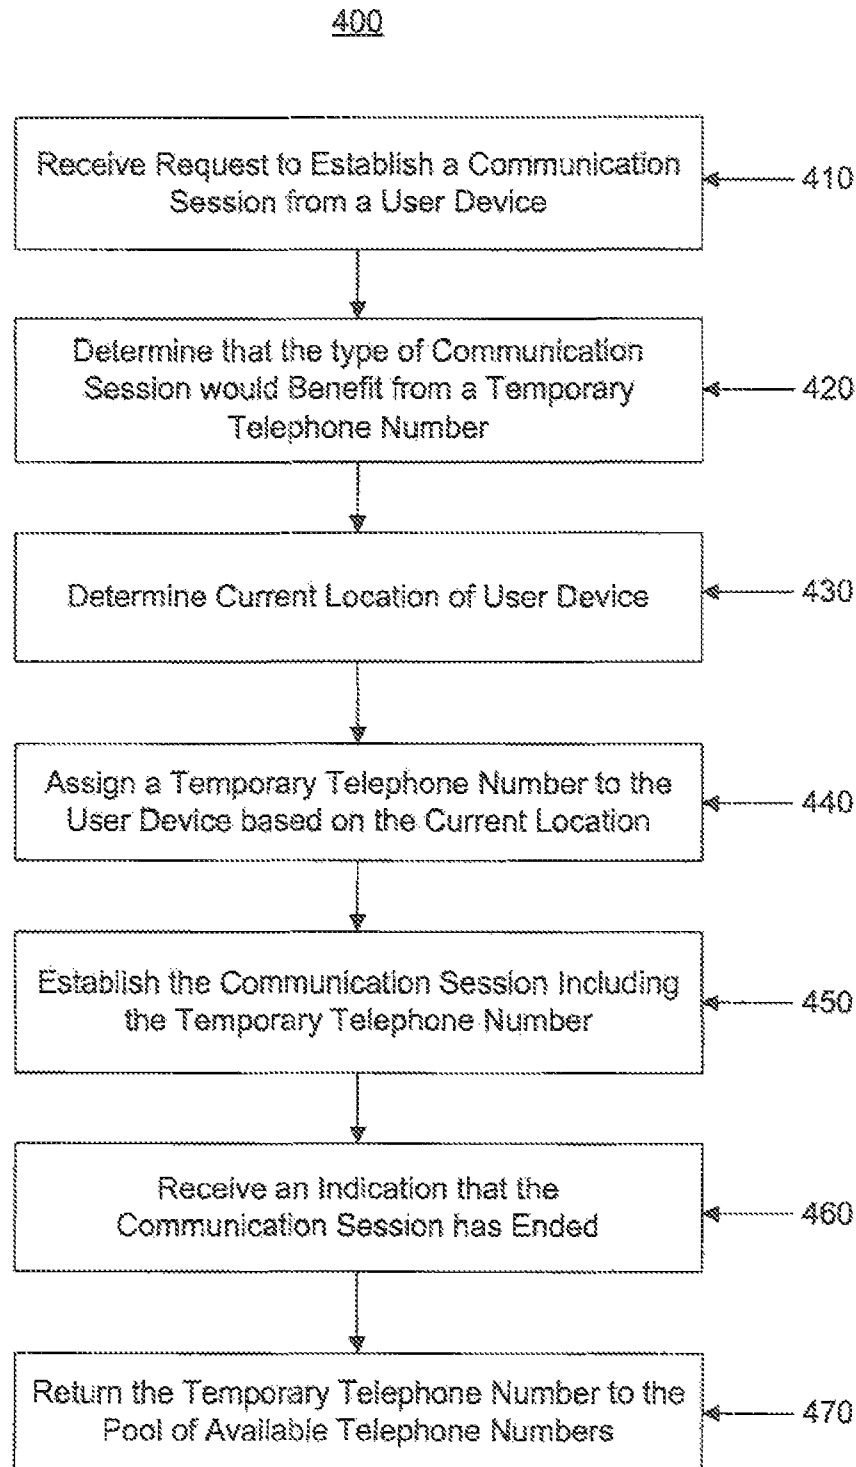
400

Receive Request to Establish a Communication Session from a User Device

410

Determine that the type of Communication Session would Benefit from a Temporary Telephone Number

420

Determine Current Location of User Device

430

Assign a Temporary Telephone Number to the User Device based on the Current Location

440

Establish the Communication Session Including the Temporary Telephone Number

450

Receive an Indication that the Communication Session has Ended

460

Return the Temporary Telephone Number to the Pool of Available Telephone Numbers

470